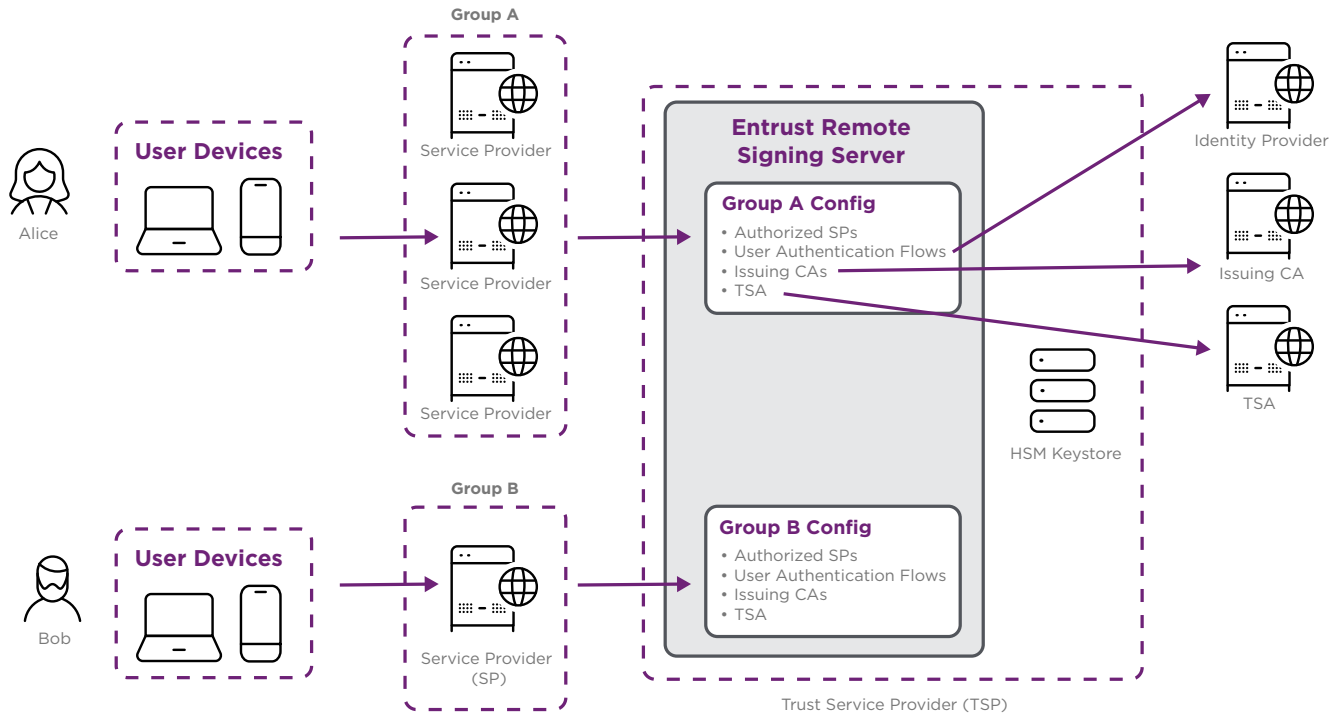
Group A

Alice

User Devices

Service Provider

Service Provider

Service Provider

Entrust Remote Signing Server

Group A Config
• Authorized SPs
• User Authentication Flows
• Issuing CAs
• TSA

Identity Provider

Issuing CA

TSA

HSM Keystore

Group B

Bob

User Devices

Service Provider (SP)

Group B Config
• Authorized SPs
• User Authentication Flows
• Issuing CAs
• TSA

Trust Service Provider (TSP)